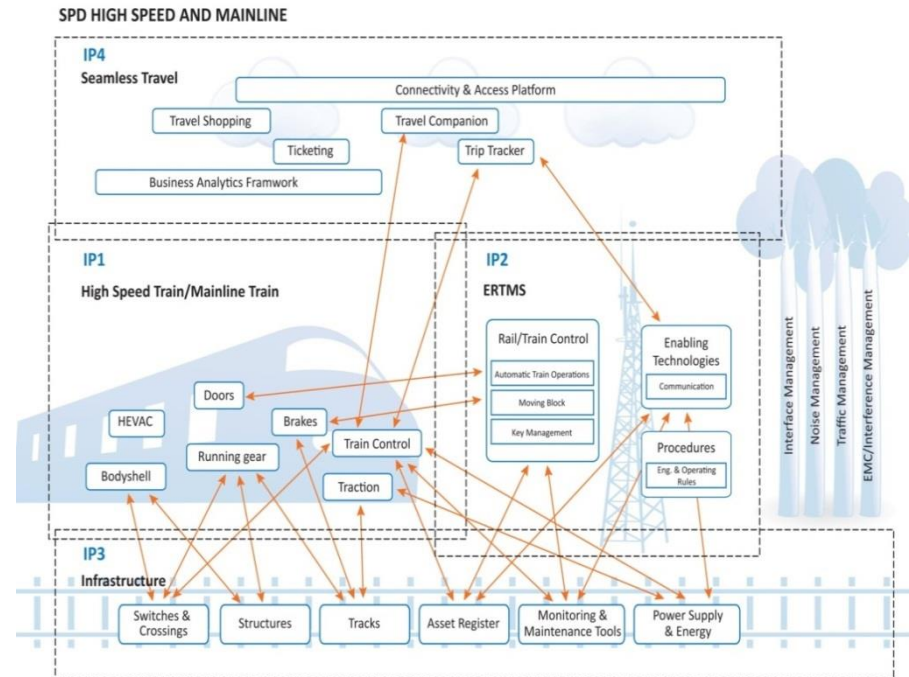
SPD HIGH SPEED AND MAINLINE

IP4
Seamless Travel

Connectivity & Access Platform
Travel Shopping
Travel Companion
Ticketing
Trip Tracker
Business Analytics Framwork

IP1
High Speed Train/Mainline Train

Doors
HEVAC
Brakes
Train Control
Running gear
Bodyshell
Traction

IP2
ERTMS

Rail/Train Control
Automatic Train Operations
Moving Block
Key Management

Enabling Technologies
Communication

Procedures
Eng. & Operating Rules

Interface Management
Noise Management
Traffic Management
EMC/Interference Management

IP3
Infrastructure

Switches & Crossings
Structures
Tracks
Asset Register
Monitoring & Maintenance Tools
Power Supply & Energy